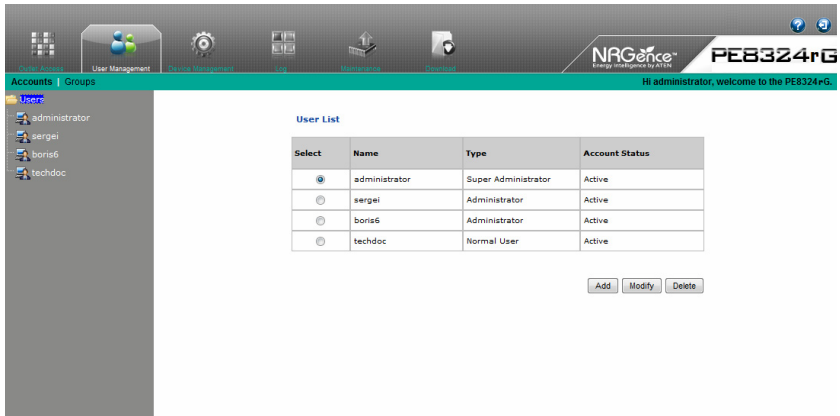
Outlet Access | User Management | Device Management | Log | Maintenance | Download

NRGence™ Energy Intelligence by ATEN

PE8324rG

Accounts | Groups

Hi administrator, welcome to the PE8324rG.

Users
administrator
sergei
boris6
techdoc

User List

| Select | Name | Type | Account Status |
|---|---|---|---|
| ◉ | administrator | Super Administrator | Active |
| ○ | sergei | Administrator | Active |
| ○ | boris6 | Administrator | Active |
| ○ | techdoc | Normal User | Active |

Add | Modify | Delete